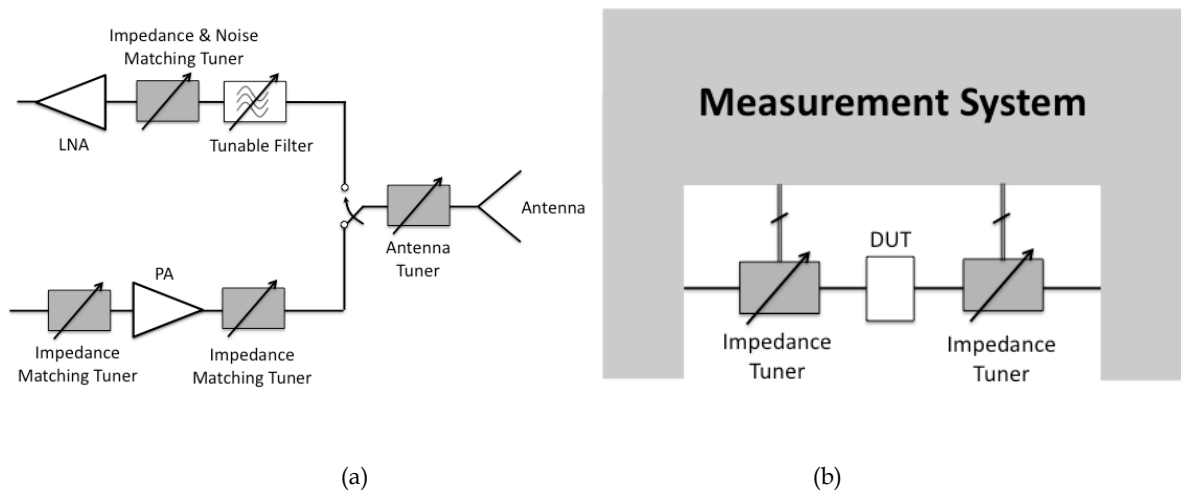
Impedance & Noise Matching Tuner

LNA

Tunable Filter

Antenna

Antenna Tuner

PA

Impedance Matching Tuner

Impedance Matching Tuner

Measurement System

DUT

Impedance Tuner

Impedance Tuner

(a)

(b)